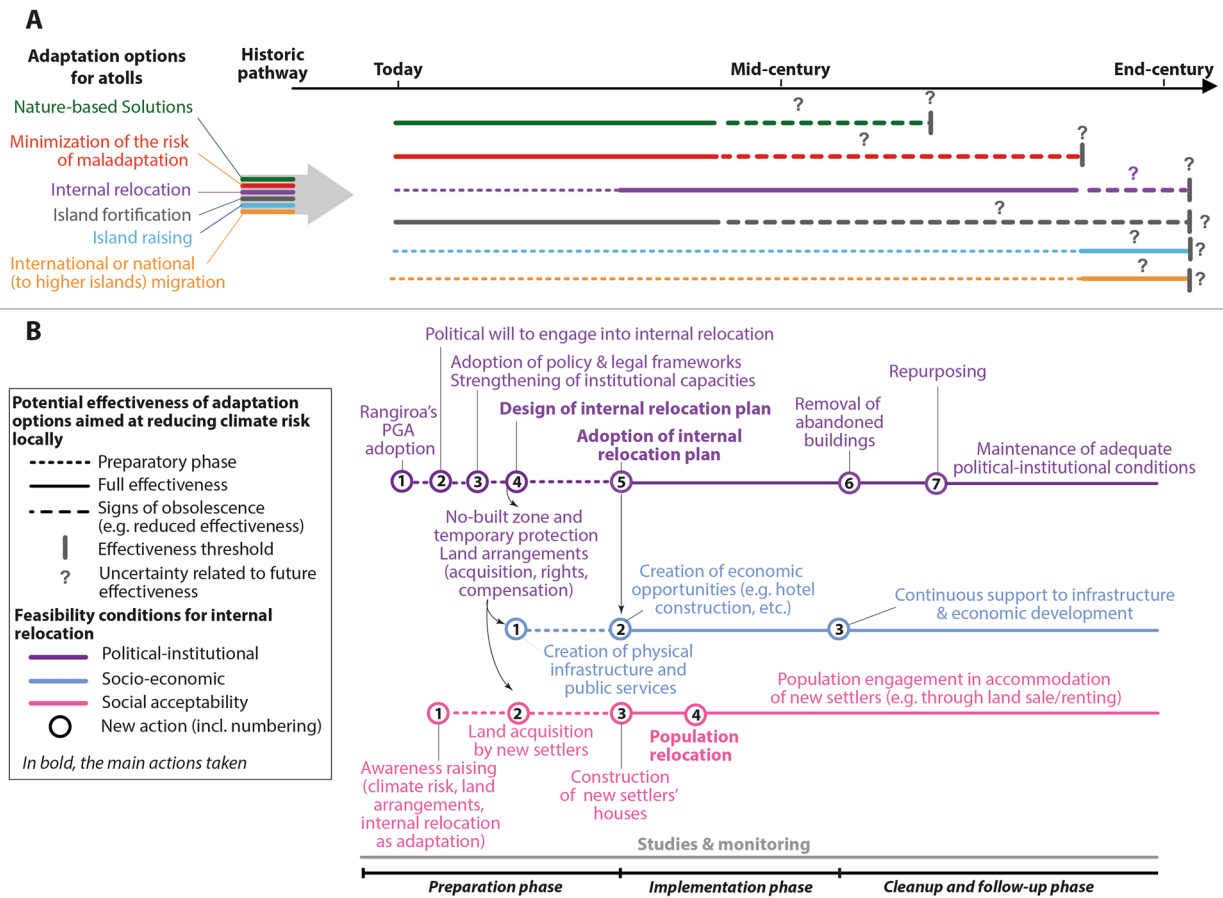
A

Adaptation options for atolls

Historic pathway

Today

Mid-century

End-century

Nature-based Solutions

Minimization of the risk of maladaptation

Internal relocation

Island fortification

Island raising

International or national (to higher islands) migration

? ? ? ? ? ? ? ? ? ? ? ? ?

B

Potential effectiveness of adaptation options aimed at reducing climate risk locally

Preparatory phase

Full effectiveness

Signs of obsolescence (e.g. reduced effectiveness)

Effectiveness threshold

? Uncertainty related to future effectiveness

Feasibility conditions for internal relocation

Political-institutional

Socio-economic

Social acceptability

New action (incl. numbering)

In bold, the main actions taken

Political will to engage into internal relocation

Adoption of policy & legal frameworks
Strengthening of institutional capacities

Rangiroa's PGA adoption

Design of internal relocation plan

Adoption of internal relocation plan

Removal of abandoned buildings

Repurposing

Maintenance of adequate political-institutional conditions

1 2 3 4 5 6 7

No-built zone and temporary protection
Land arrangements (acquisition, rights, compensation)

Creation of economic opportunities (e.g. hotel construction, etc.)

Continuous support to infrastructure & economic development

1 2 3

Creation of physical infrastructure and public services

Population engagement in accommodation of new settlers (e.g. through land sale/renting)

1 2 3 4

Land acquisition by new settlers

Population relocation

Awareness raising (climate risk, land arrangements, internal relocation as adaptation)

Construction of new settlers' houses

Studies & monitoring

Preparation phase

Implementation phase

Cleanup and follow-up phase